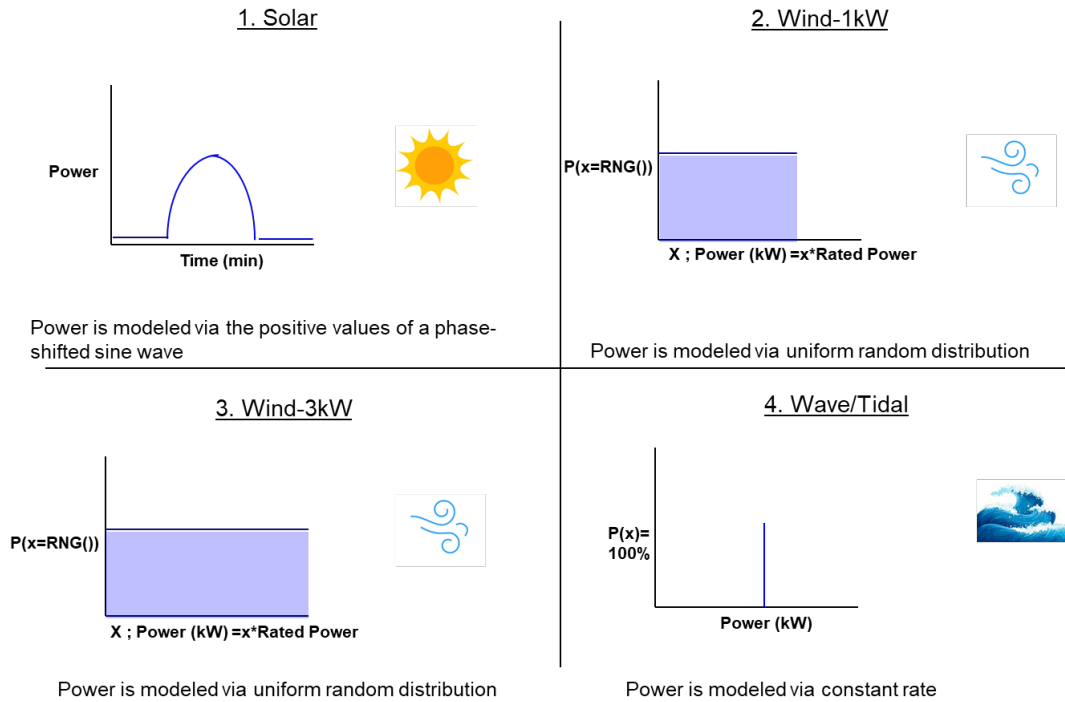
1. Solar

Power

Time (min)

Power is modeled via the positive values of a phase-shifted sine wave

2. Wind-1kW

P(x=RNG())

X ; Power (kW) =x*Rated Power

Power is modeled via uniform random distribution

3. Wind-3kW

P(x=RNG())

X ; Power (kW) =x*Rated Power

Power is modeled via uniform random distribution

4. Wave/Tidal

P(x)= 100%

Power (kW)

Power is modeled via constant rate